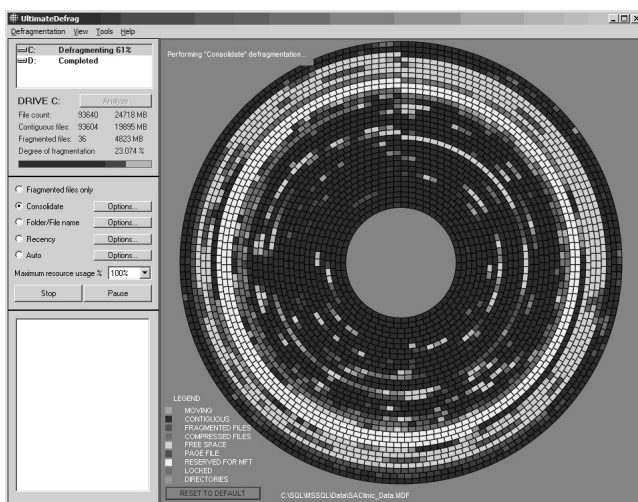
UltimateDefrag

Defragmentation View Tools Help

C: Defragmenting 61%
D: Completed

DRIVE C:
Analyze

| File count: | 93640 | 24718 MB |
|---|---|---|
| Contiguous files: | 93604 | 19895 MB |
| Fragmented files: | 36 | 4823 MB |
| Degree of fragmentation | | 23.074 % |

Fragmented files only
Consolidate Options...
Folder/File name Options...
Recency Options...
Auto Options...
Maximum resource usage % 100%
Stop Pause

Performing "Consolidate" defragmentation...

LEGEND
MOVING
CONTIGUOUS
FRAGMENTED FILES
COMPRESSED FILES
FREE SPACE
PAGE FILE
RESERVED FOR MFT
LOCKED
DIRECTORIES

RESET TO DEFAULT

C:\SQL\MSSQL\Data\SAClinic_Data.MDF